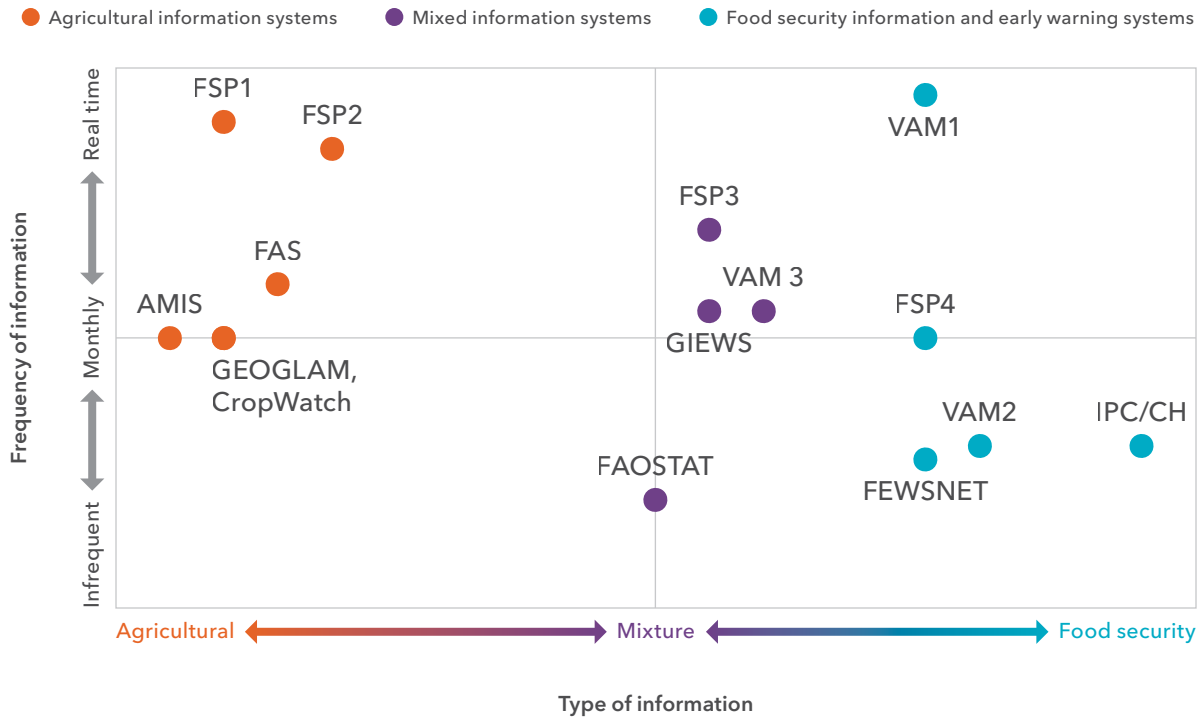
Agricultural information systems
Mixed information systems
Food security information and early warning systems

Frequency of information

Real time
Monthly
Infrequent

FSP1
FSP2
FAS
AMIS
GEOGLAM, CropWatch
FSP3
VAM 3
GIEWS
FAOSTAT
VAM1
FSP4
VAM2
IPC/CH
FEWSNET

Agricultural
Mixture
Food security

Type of information